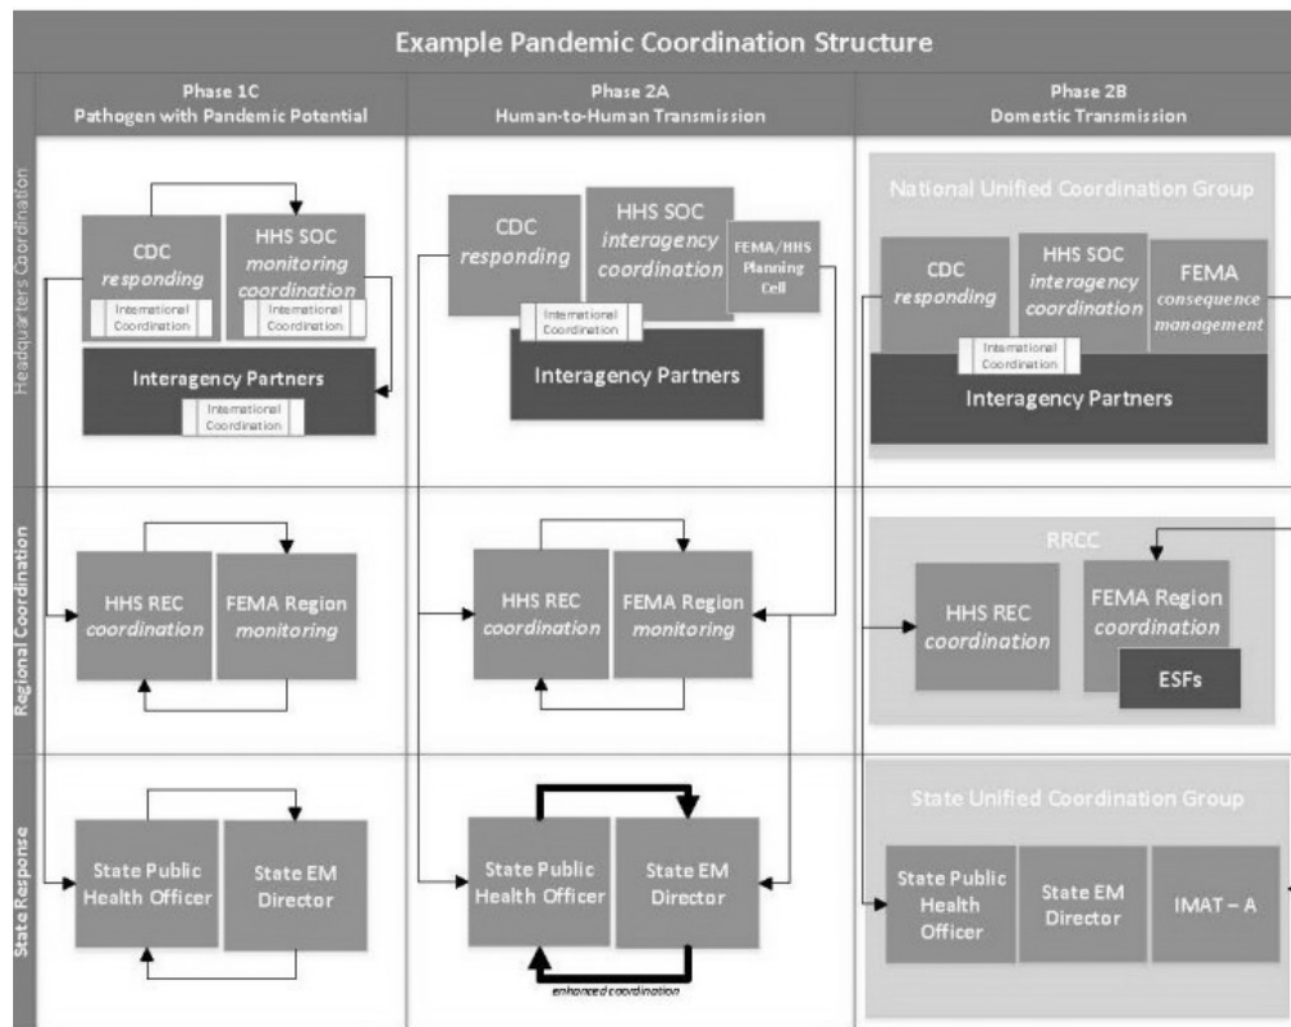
Example Pandemic Coordination Structure

Phase 1C
Pathogen with Pandemic Potential

Phase 2A
Human-to-Human Transmission

Phase 2B
Domestic Transmission

Headquarters Coordination

CDC
responding
International Coordination

HHS SOC
monitoring coordination
International Coordination

Interagency Partners
International Coordination

CDC
responding

HHS SOC
interagency coordination

FEMA/HHS Planning Cell

International Coordination

Interagency Partners

National Unified Coordination Group

CDC
responding

HHS SOC
interagency coordination

FEMA
consequence management

International Coordination

Interagency Partners

Regional Coordination

HHS REC
coordination

FEMA Region
monitoring

HHS REC
coordination

FEMA Region
monitoring

RRCC

HHS REC
coordination

FEMA Region
coordination

ESFs

State Response

State Public Health Officer

State EM Director

State Public Health Officer

State EM Director

enhanced coordination

State Unified Coordination Group

State Public Health Officer

State EM Director

IMAT – A